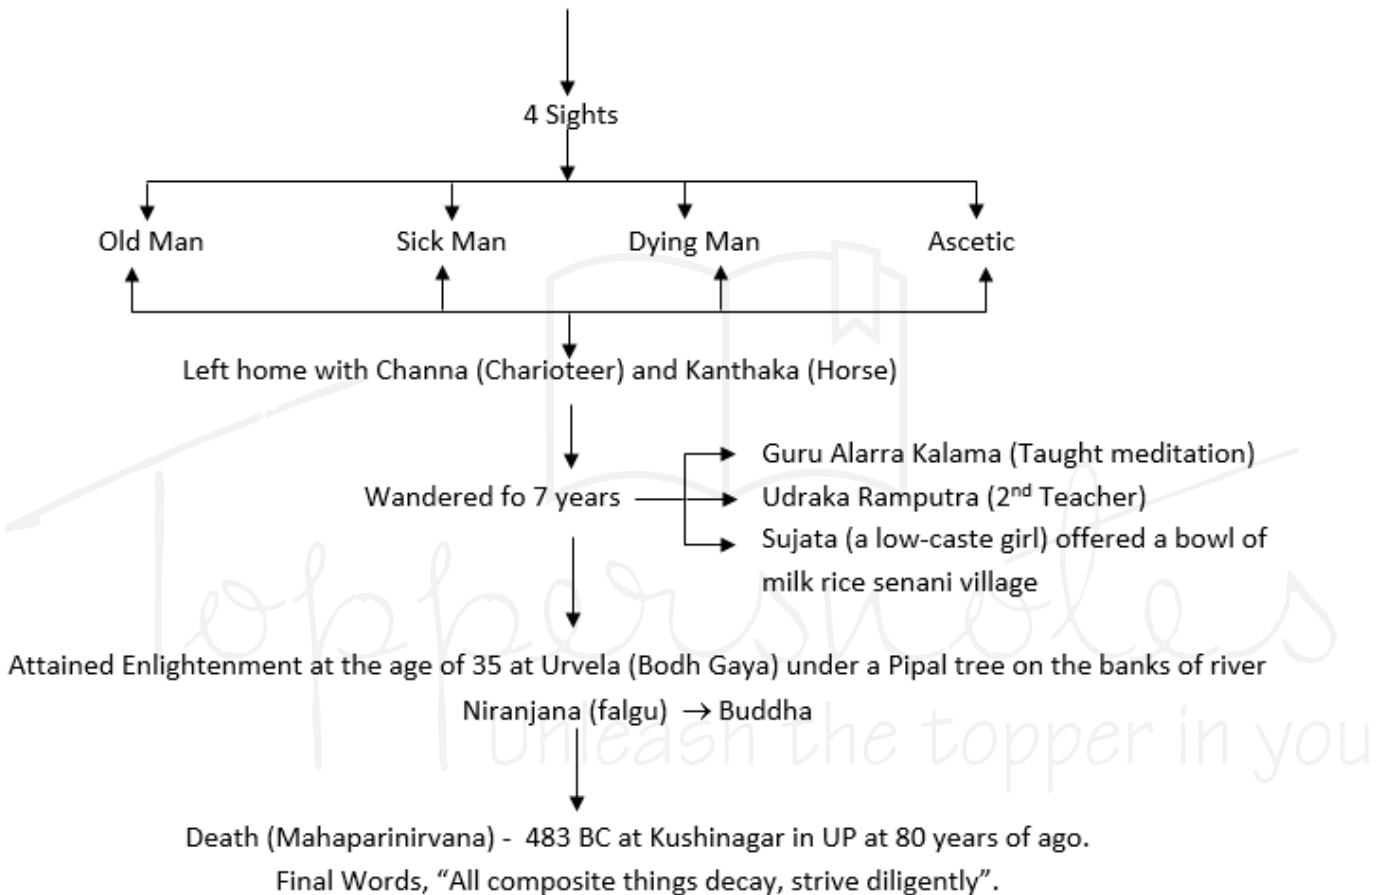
4 Sights

Old Man
Sick Man
Dying Man
Ascetic

Left home with Channa (Charioteer) and Kanthaka (Horse)

Wandered fo 7 years

Guru Alarra Kalama (Taught meditation)
Udraka Ramputra (2$^{nd}$ Teacher)
Sujata (a low-caste girl) offered a bowl of milk rice senani village

Attained Enlightenment at the age of 35 at Urvela (Bodh Gaya) under a Pipal tree on the banks of river Niranjana (falgu) $\rightarrow$ Buddha

Death (Mahaparinirvana) - 483 BC at Kushinagar in UP at 80 years of ago.
Final Words, “All composite things decay, strive diligently”.

Toppersnotes
Unleash the topper in you